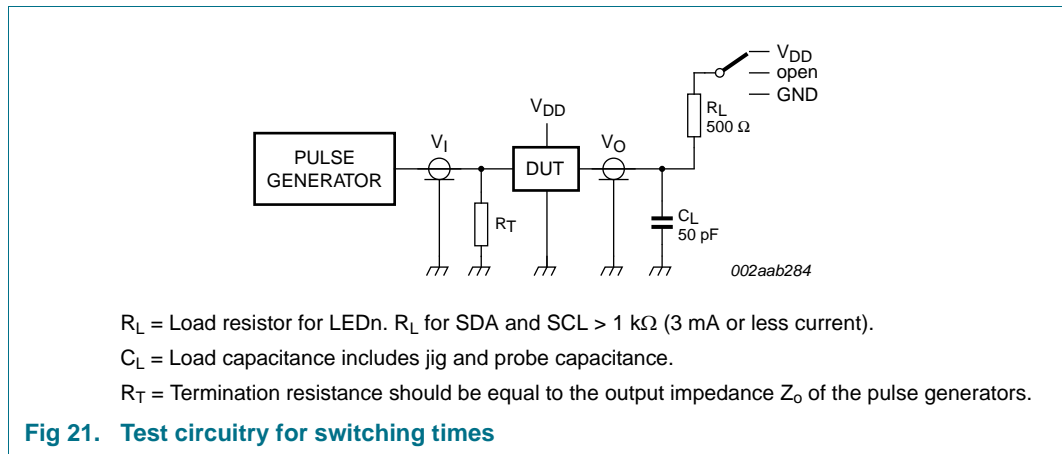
$V_{DD}$
open
GND
$R_L$
500 Ω
$V_{DD}$
PULSE GENERATOR
$V_I$
DUT
$V_O$
$R_T$
$C_L$
50 pF
002aab284

$R_L$ = Load resistor for LEDn. $R_L$ for SDA and SCL > 1 kΩ (3 mA or less current).

$C_L$ = Load capacitance includes jig and probe capacitance.

$R_T$ = Termination resistance should be equal to the output impedance $Z_o$ of the pulse generators.

Fig 21. Test circuitry for switching times